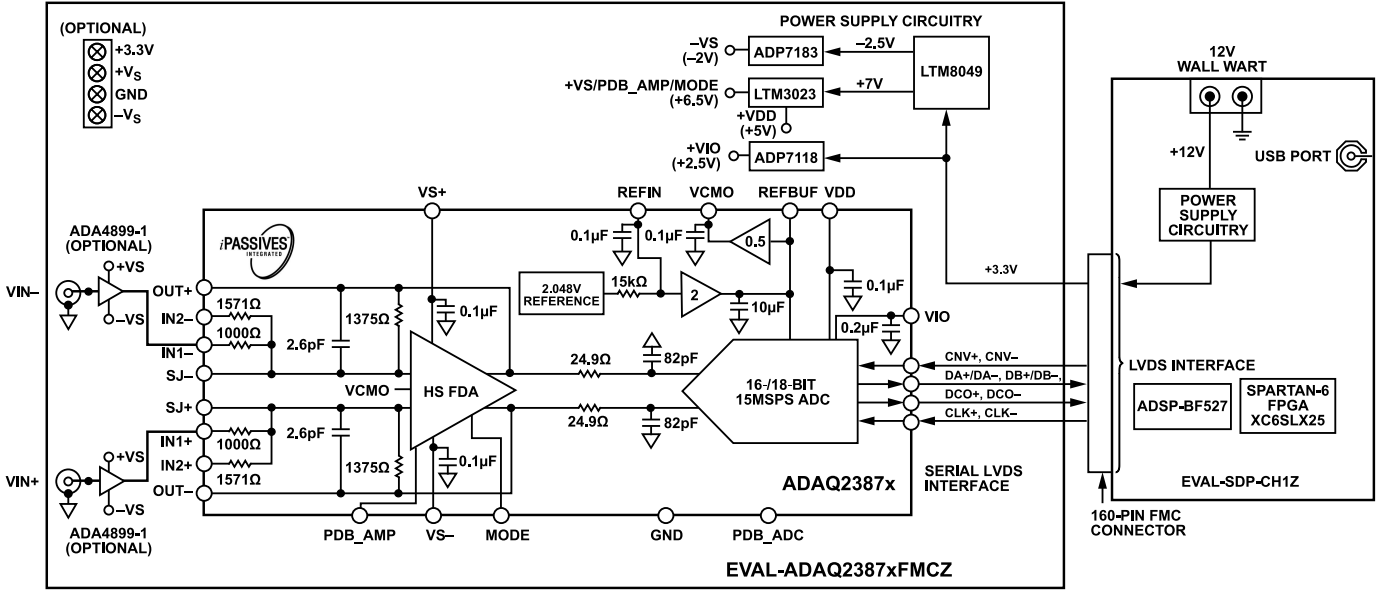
(OPTIONAL)
+3.3V
+V$_S$
GND
–V$_S$

POWER SUPPLY CIRCUITRY
–VS
(–2V)
ADP7183
–2.5V
LTM8049
+VS/PDB_AMP/MODE
(+6.5V)
LTM3023
+7V
+VDD
(+5V)
+VIO
(+2.5V)
ADP7118

12V
WALL WART
+12V
USB PORT
POWER SUPPLY CIRCUITRY

VS+
REFIN
VCMO
REFBUF
VDD
ADA4899-1
(OPTIONAL)
+VS
–VS
iPASSIVES INTEGRATED
0.1µF
0.1µF
0.5
2.048V REFERENCE
15kΩ
2
10µF
0.1µF
+3.3V
VIN–
OUT+
IN2–
1571Ω
1000Ω
IN1–
SJ–
SJ+
2.6pF
1375Ω
0.1µF
0.2µF
VIO
VCMO
HS FDA
24.9Ω
82pF
16-/18-BIT
15MSPS ADC
24.9Ω
82pF
CNV+, CNV–
DA+/DA–, DB+/DB–,
DCO+, DCO–
CLK+, CLK–
LVDS INTERFACE
ADSP-BF527
SPARTAN-6
FPGA
XC6SLX25
IN1+
1000Ω
IN2+
1571Ω
2.6pF
1375Ω
0.1µF
VIN+
+VS
–VS
OUT–
ADAQ2387x
SERIAL LVDS INTERFACE
EVAL-SDP-CH1Z
ADA4899-1
(OPTIONAL)
PDB_AMP
VS–
MODE
GND
PDB_ADC
160-PIN FMC CONNECTOR
EVAL-ADAQ2387xFMCZ